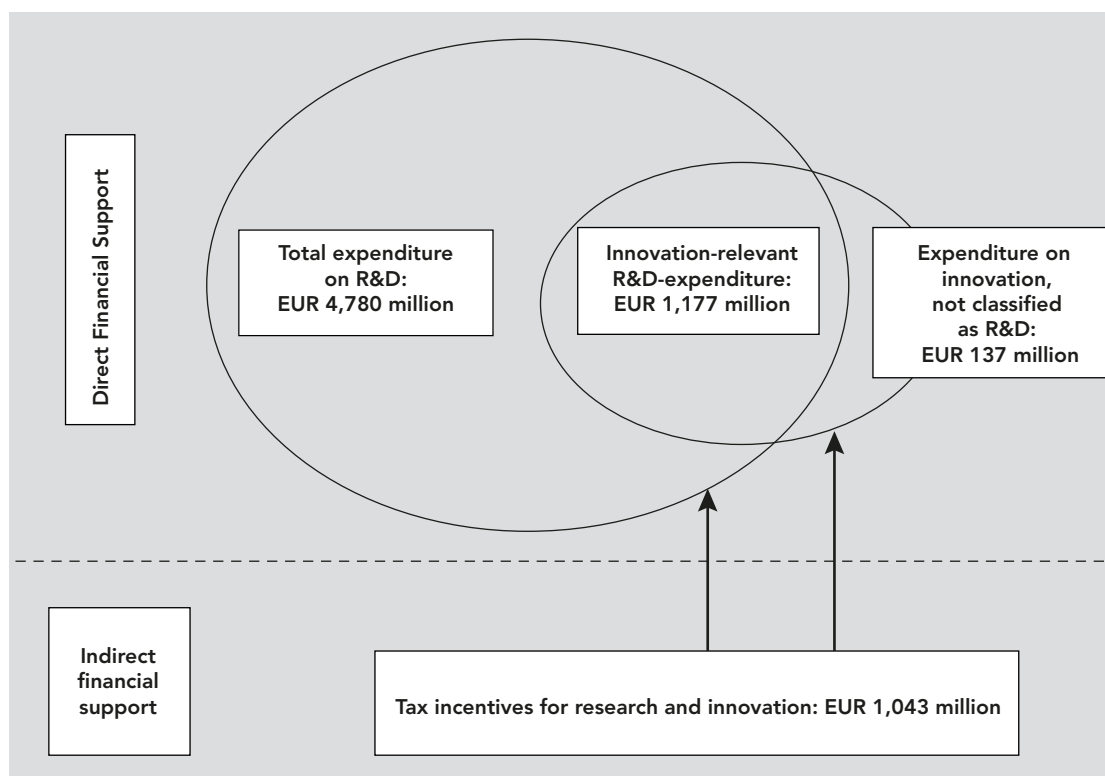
Direct Financial Support

Total expenditure on R&D: EUR 4,780 million

Innovation-relevant R&D-expenditure: EUR 1,177 million

Expenditure on innovation, not classified as R&D: EUR 137 million

Indirect financial support

Tax incentives for research and innovation: EUR 1,043 million